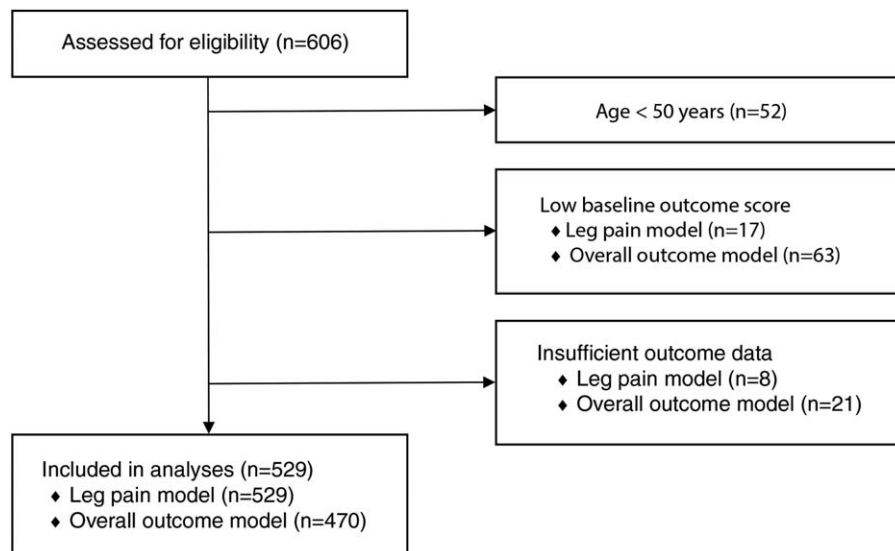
Assessed for eligibility (n=606)

Age < 50 years (n=52)

Low baseline outcome score
♦ Leg pain model (n=17)
♦ Overall outcome model (n=63)

Insufficient outcome data
♦ Leg pain model (n=8)
♦ Overall outcome model (n=21)

Included in analyses (n=529)
♦ Leg pain model (n=529)
♦ Overall outcome model (n=470)